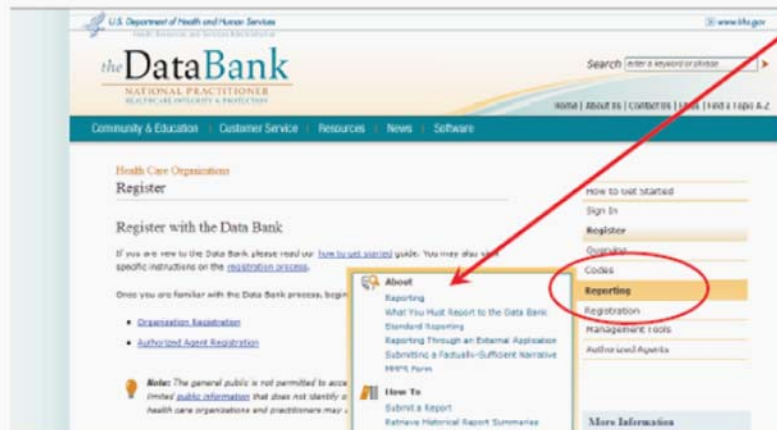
U.S. Department of Health and Human Services

www.hrsa.gov

the DataBank

NATIONAL PRACTITIONER
HEALTHCARE INTEGRITY & PROTECTION

Search [enter a keyword or phrase]

Home | About Us | Contact Us | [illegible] | Find a Topic A-Z

Community & Education | Customer Service | Resources | News | Software

Health Care Organizations

Register

Register with the Data Bank

If you are new to the Data Bank, please read our how to get started guide. You may also see specific instructions on the registration process.

Once you are familiar with the Data Bank process, begin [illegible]

• Organization Registration

• Authorized Agent Registration

Note: The general public is not permitted to acc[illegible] limited public information that does not identify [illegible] health care organizations and practitioners may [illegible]

How to Get Started

Sign In

Register

Querying

Codes

Reporting

Registration

Management Tools

Authorized Agents

More Information

About

Reporting

What You Must Report to the Data Bank

Standard Reporting

Reporting Through an External Application

Submitting a Factually-Sufficient Narrative

MMPS Form

How To

Submit a Report

Retrieve Historical Report Summaries